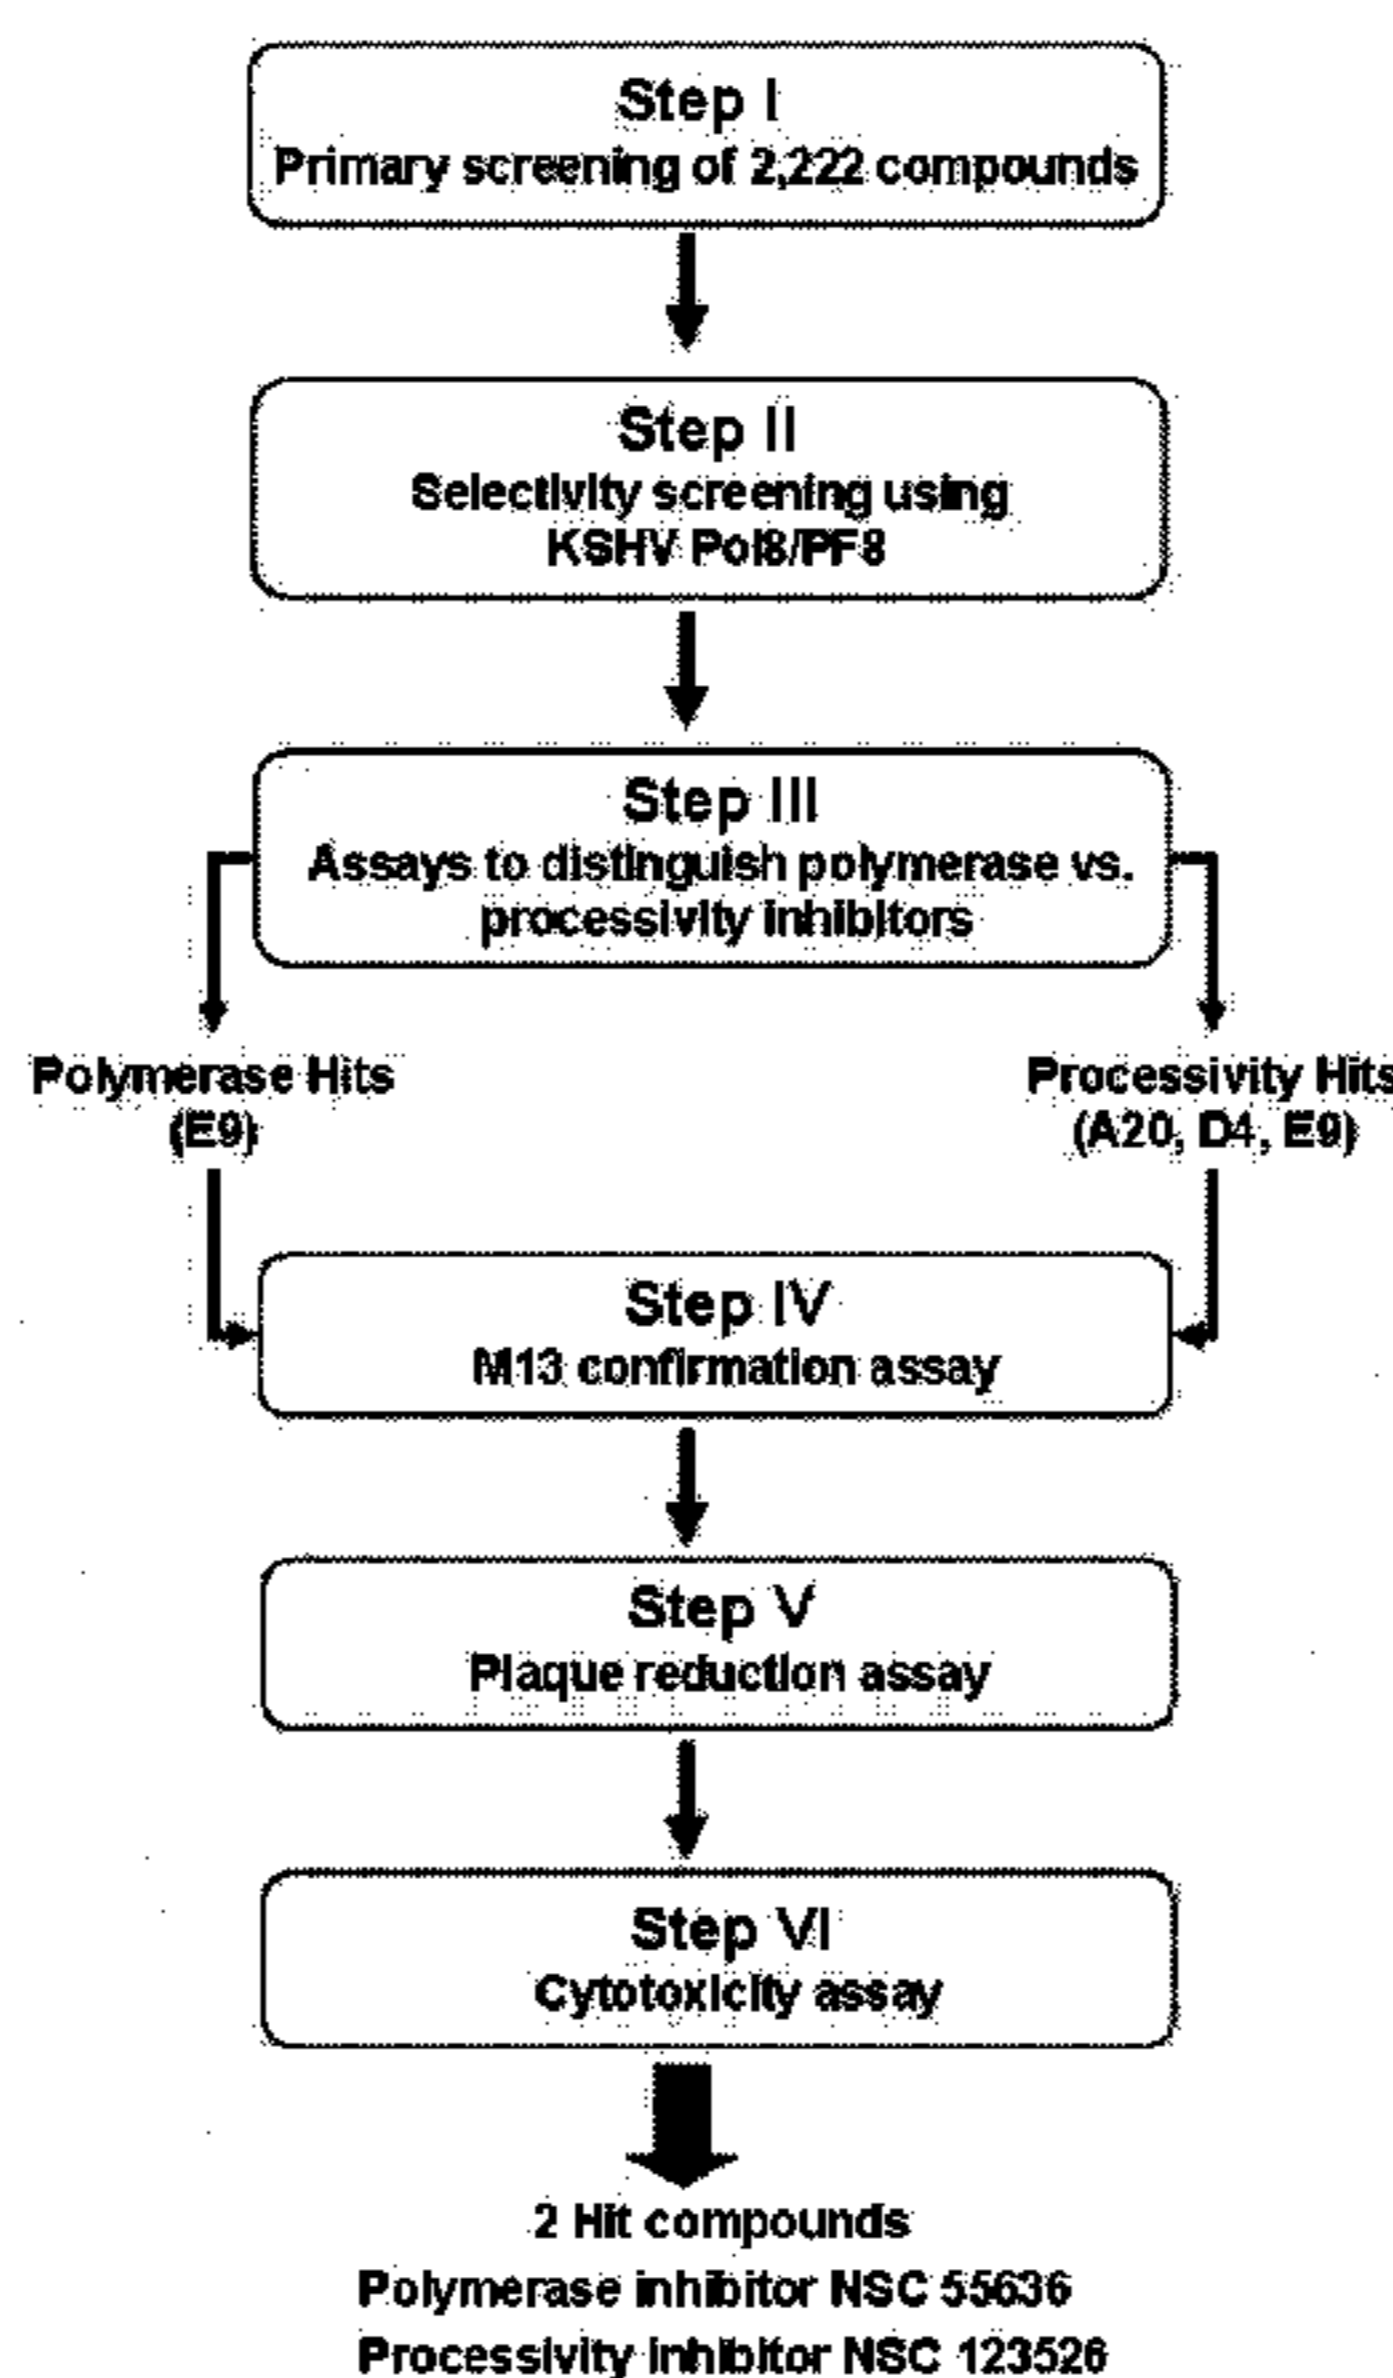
Step I
Primary screening of 2,222 compounds

Step II
Selectivity screening using KSHV Pol8/PF8

Step III
Assays to distinguish polymerase vs. processivity inhibitors

Polymerase Hits
(E9)

Processivity Hits
(A20, D4, E9)

Step IV
M13 confirmation assay

Step V
Plaque reduction assay

Step VI
Cytotoxicity assay

2 Hit compounds
Polymerase inhibitor NSC 55636
Processivity inhibitor NSC 123526